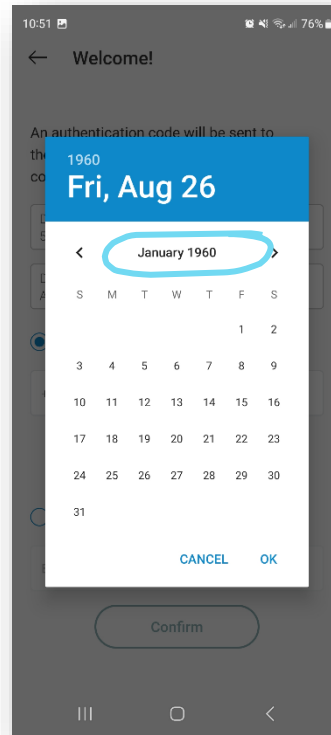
10:51 76%

Welcome!

An authentication code will be sent to the co

1960
Fri, Aug 26

January 1960

| S | M | T | W | T | F | S |
|---|---|---|---|---|---|---|
| | | | | | 1 | 2 |
| 3 | 4 | 5 | 6 | 7 | 8 | 9 |
| 10 | 11 | 12 | 13 | 14 | 15 | 16 |
| 17 | 18 | 19 | 20 | 21 | 22 | 23 |
| 24 | 25 | 26 | 27 | 28 | 29 | 30 |
| 31 | | | | | | |

CANCEL OK

Confirm